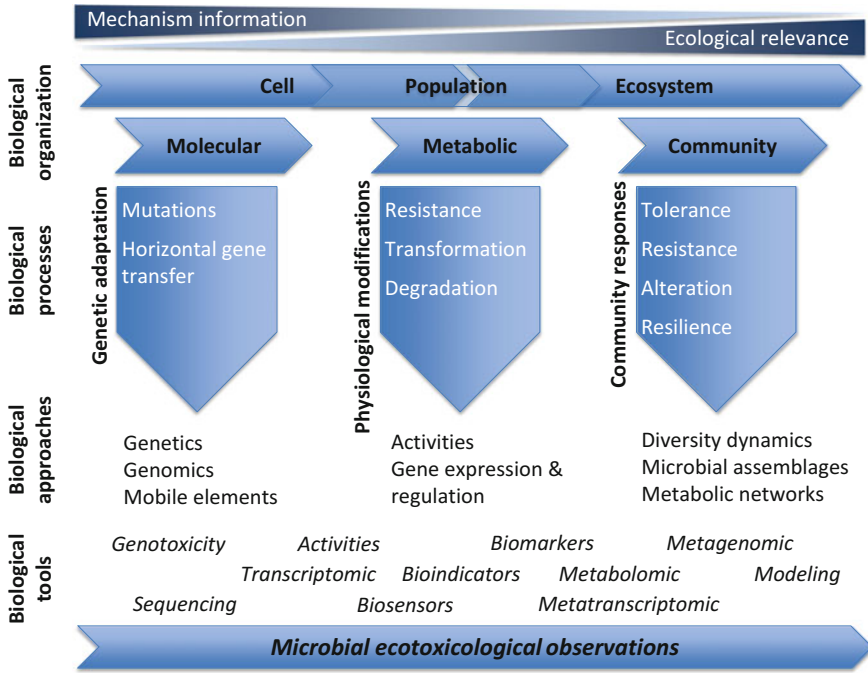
Mechanism information

Ecological relevance

Biological organization

Cell

Population

Ecosystem

Molecular

Metabolic

Community

Biological processes

Genetic adaptation

Mutations

Horizontal gene transfer

Physiological modifications

Resistance

Transformation

Degradation

Community responses

Tolerance

Resistance

Alteration

Resilience

Biological approaches

Genetics
Genomics
Mobile elements

Activities
Gene expression & regulation

Diversity dynamics
Microbial assemblages
Metabolic networks

Biological tools

*Genotoxicity* *Activities* *Biomarkers* *Metagenomic*
*Transcriptomic* *Bioindicators* *Metabolomic* *Modeling*
*Sequencing* *Biosensors* *Metatranscriptomic*

***Microbial ecotoxicological observations***